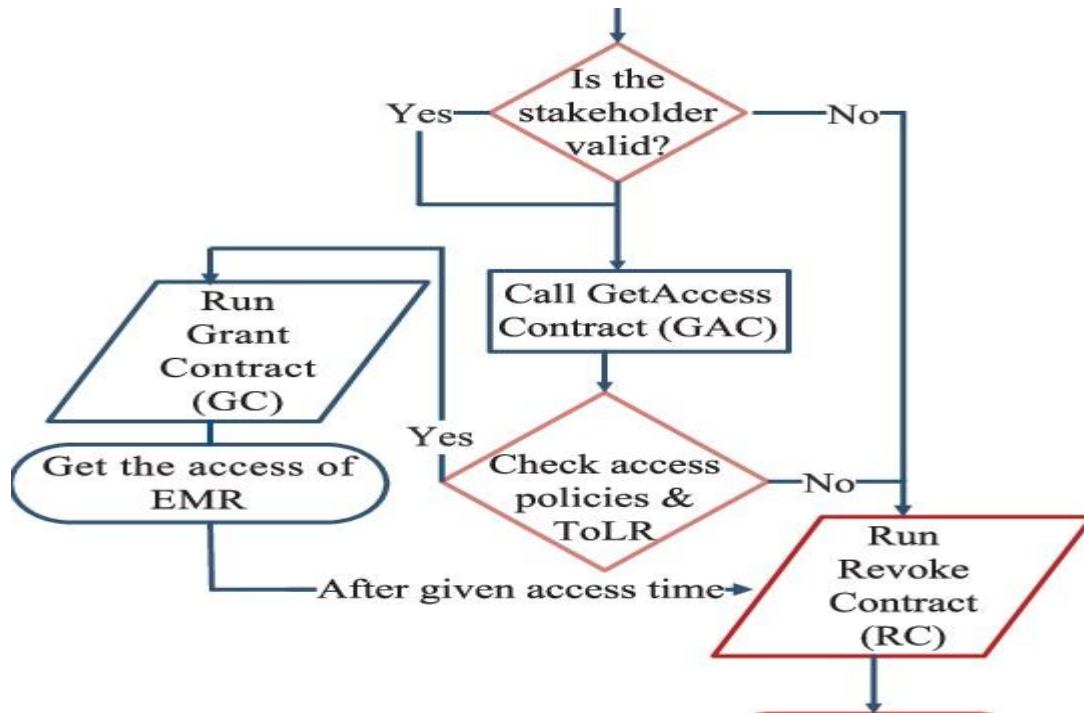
Is the stakeholder valid?

Yes

No

Call GetAccess Contract (GAC)

Run Grant Contract (GC)

Yes

Check access policies & ToLR

No

Get the access of EMR

Run Revoke Contract (RC)

After given access time